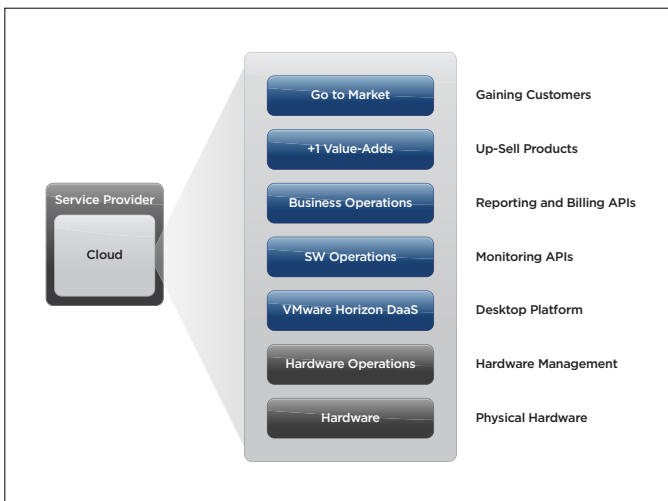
Service Provider

Cloud

Go to Market

Gaining Customers

+1 Value-Adds

Up-Sell Products

Business Operations

Reporting and Billing APIs

SW Operations

Monitoring APIs

VMware Horizon DaaS

Desktop Platform

Hardware Operations

Hardware Management

Hardware

Physical Hardware